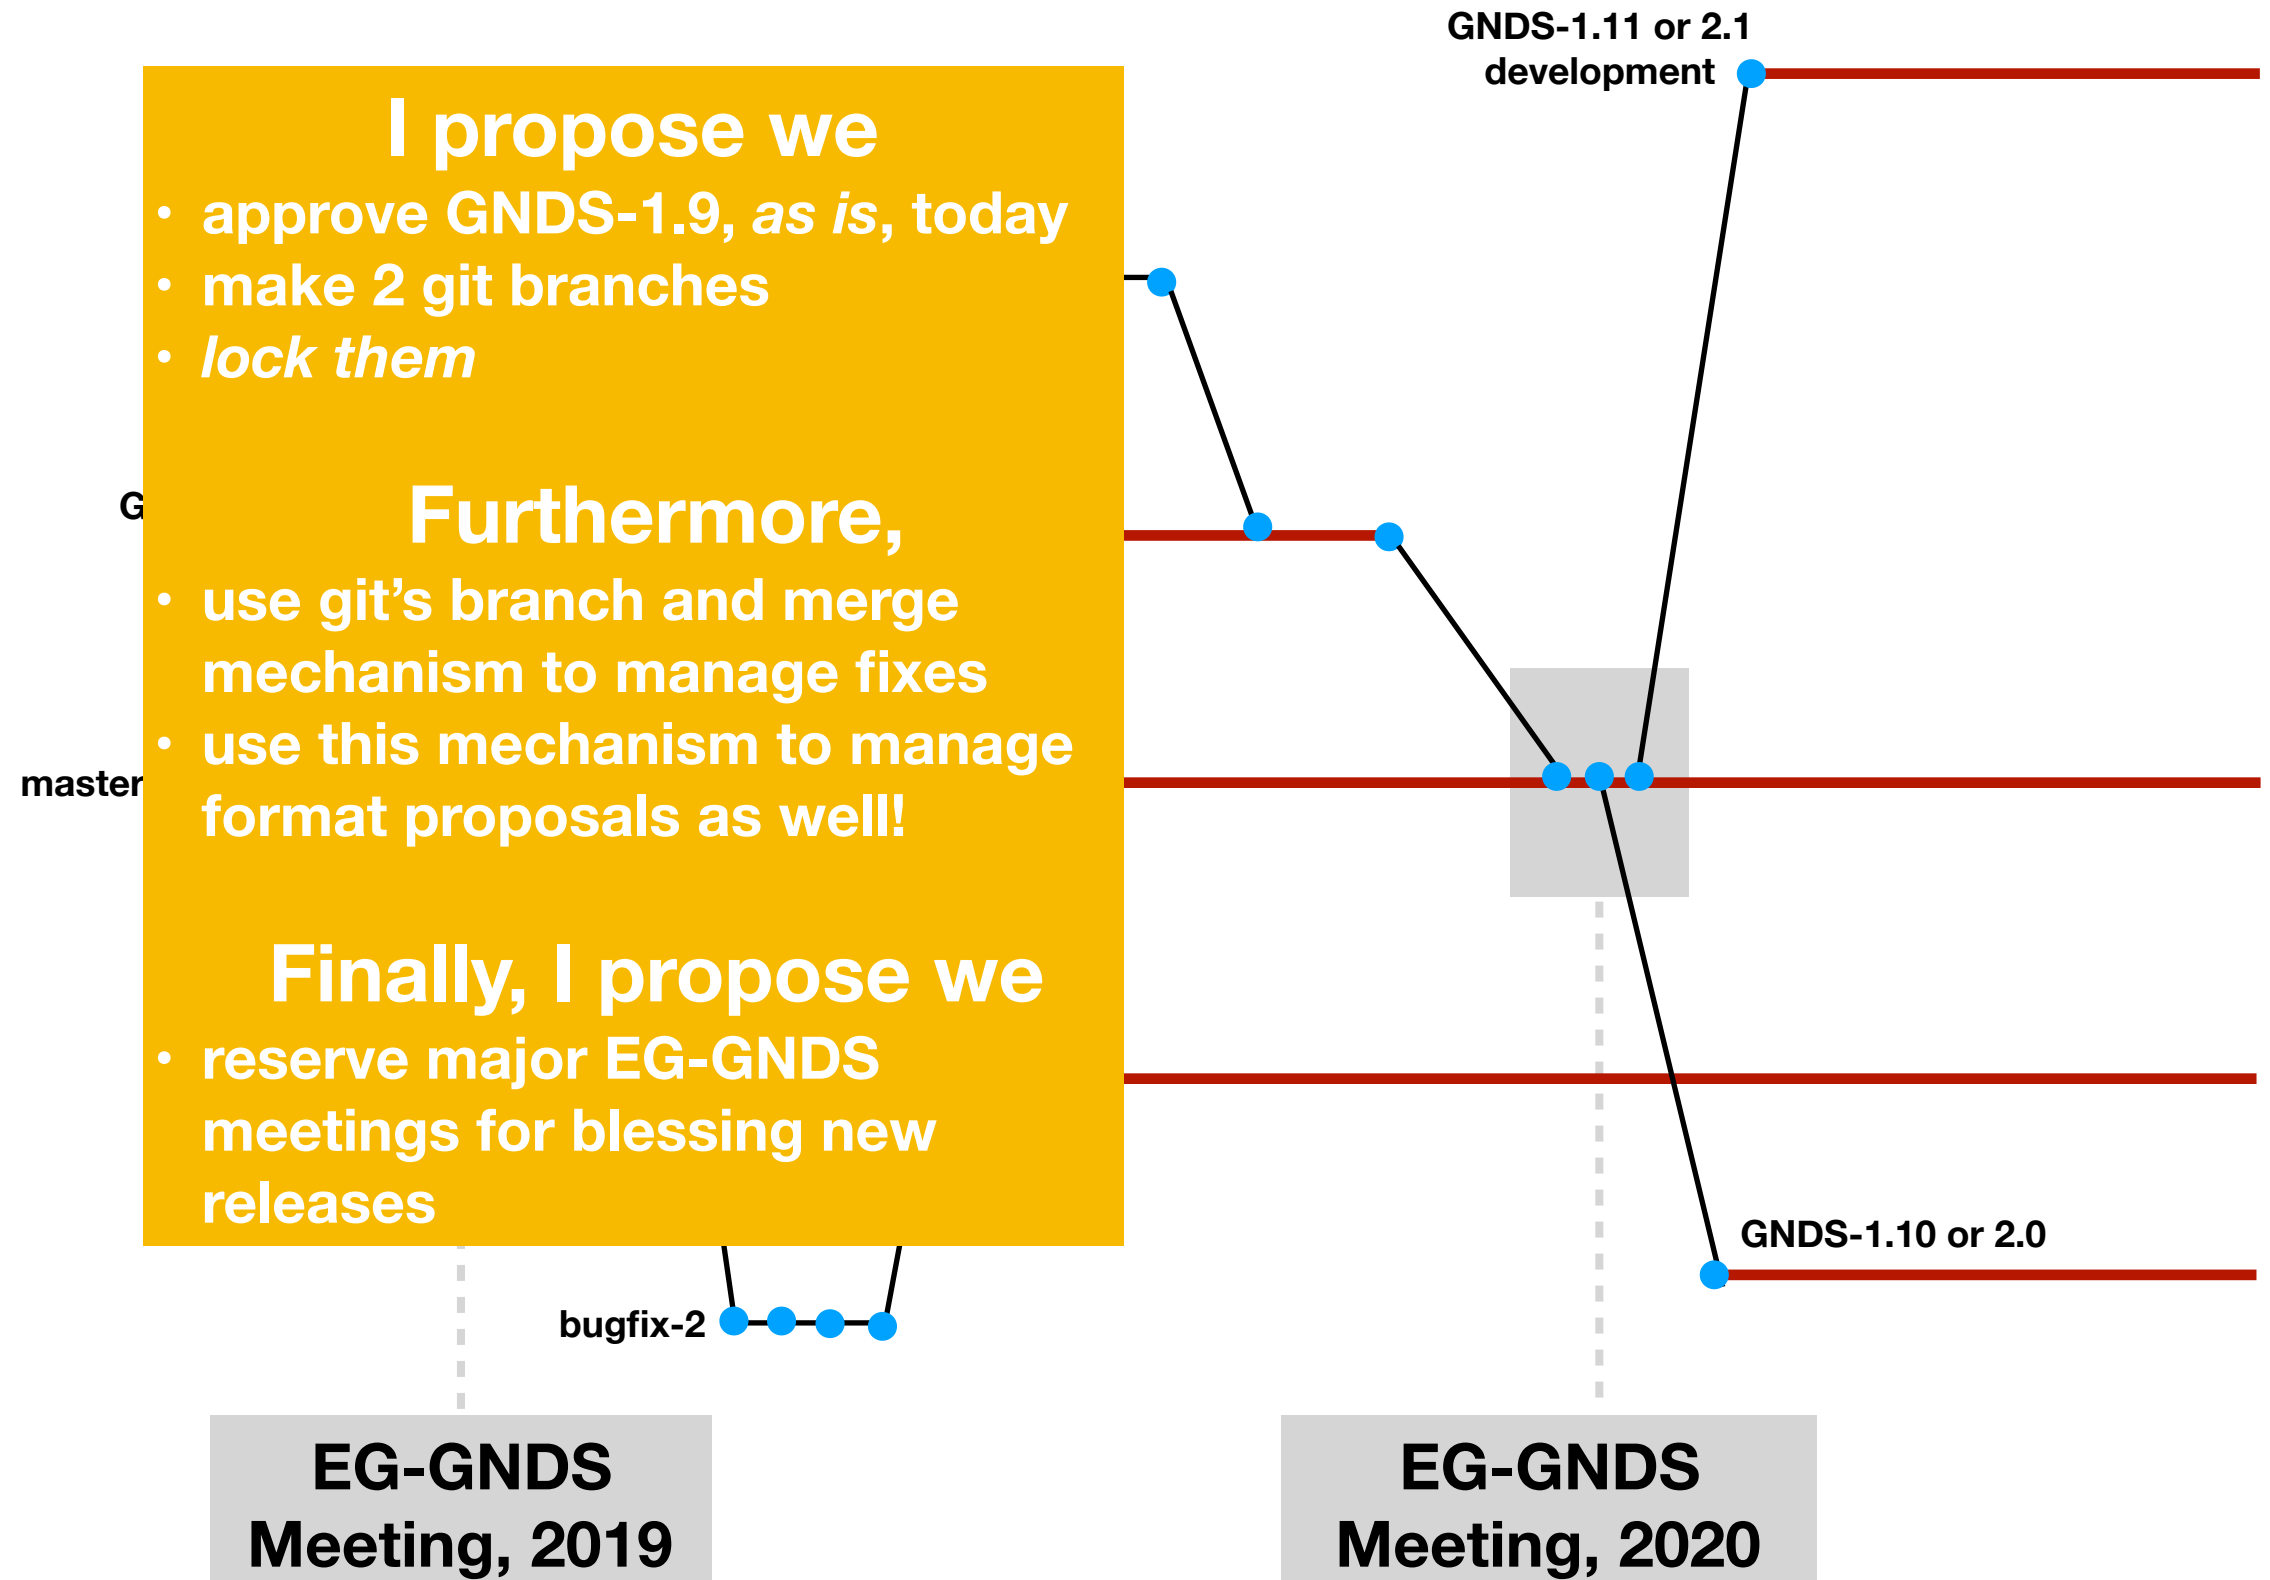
GNDS-1.11 or 2.1
development

I propose we
• approve GNDS-1.9, *as is*, today
• make 2 git branches
• *lock them*

Furthermore,
• use git's branch and merge mechanism to manage fixes
• use this mechanism to manage format proposals as well!

Finally, I propose we
• reserve major EG-GNDS meetings for blessing new releases

G

master

bugfix-2

GNDS-1.10 or 2.0

EG-GNDS Meeting, 2019

EG-GNDS Meeting, 2020